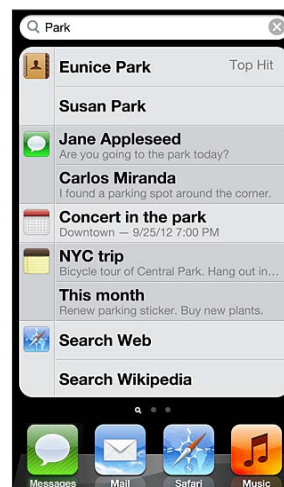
Park

Eunice Park
Top Hit

Susan Park

Jane Appleseed
Are you going to the park today?

Carlos Miranda
I found a parking spot around the corner.

Concert in the park
Downtown — 9/25/12 7:00 PM

NYC trip
Bicycle tour of Central Park. Hang out in...

This month
Renew parking sticker. Buy new plants.

Search Web

Search Wikipedia

Messages
Mail
Safari
Music